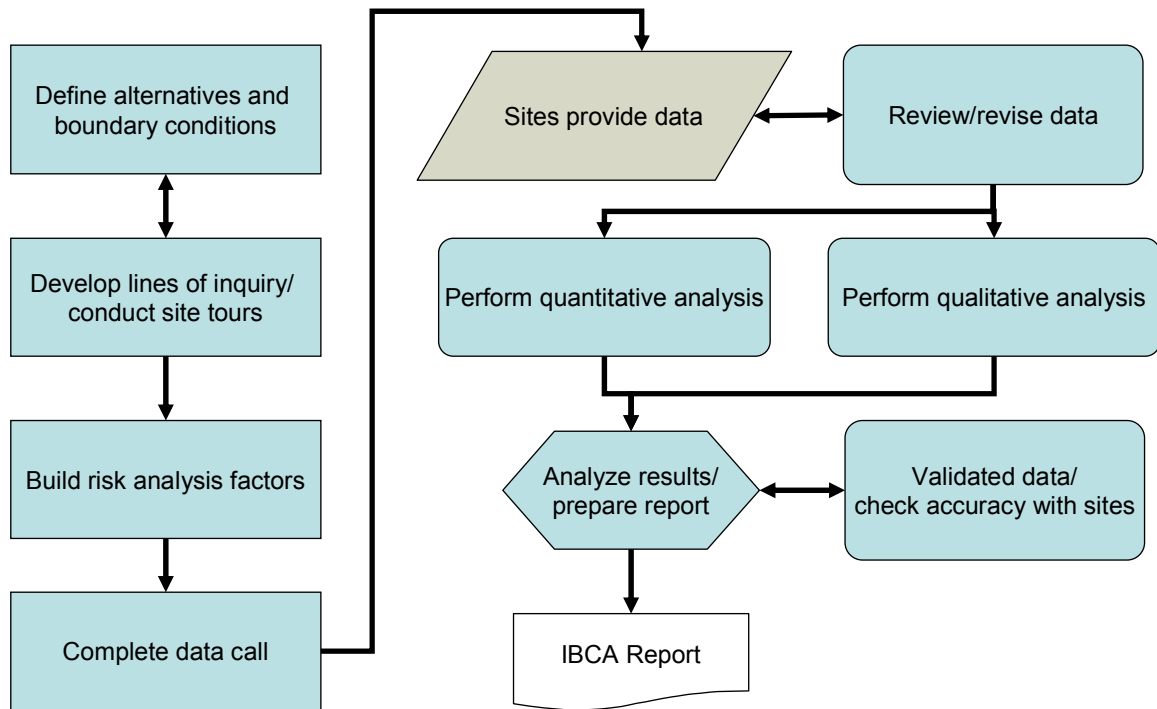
Define alternatives and boundary conditions

Develop lines of inquiry/ conduct site tours

Build risk analysis factors

Complete data call

Sites provide data

Review/revise data

Perform quantitative analysis

Perform qualitative analysis

Analyze results/ prepare report

Validated data/ check accuracy with sites

IBCA Report